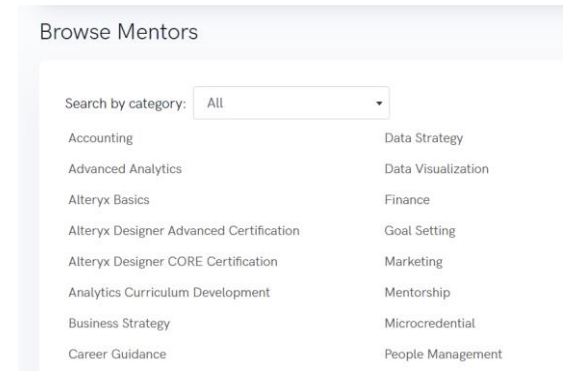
Browse Mentors

Search by category: All

Accounting
Advanced Analytics
Alteryx Basics
Alteryx Designer Advanced Certification
Alteryx Designer CORE Certification
Analytics Curriculum Development
Business Strategy
Career Guidance

Data Strategy
Data Visualization
Finance
Goal Setting
Marketing
Mentorship
Microcredential
People Management